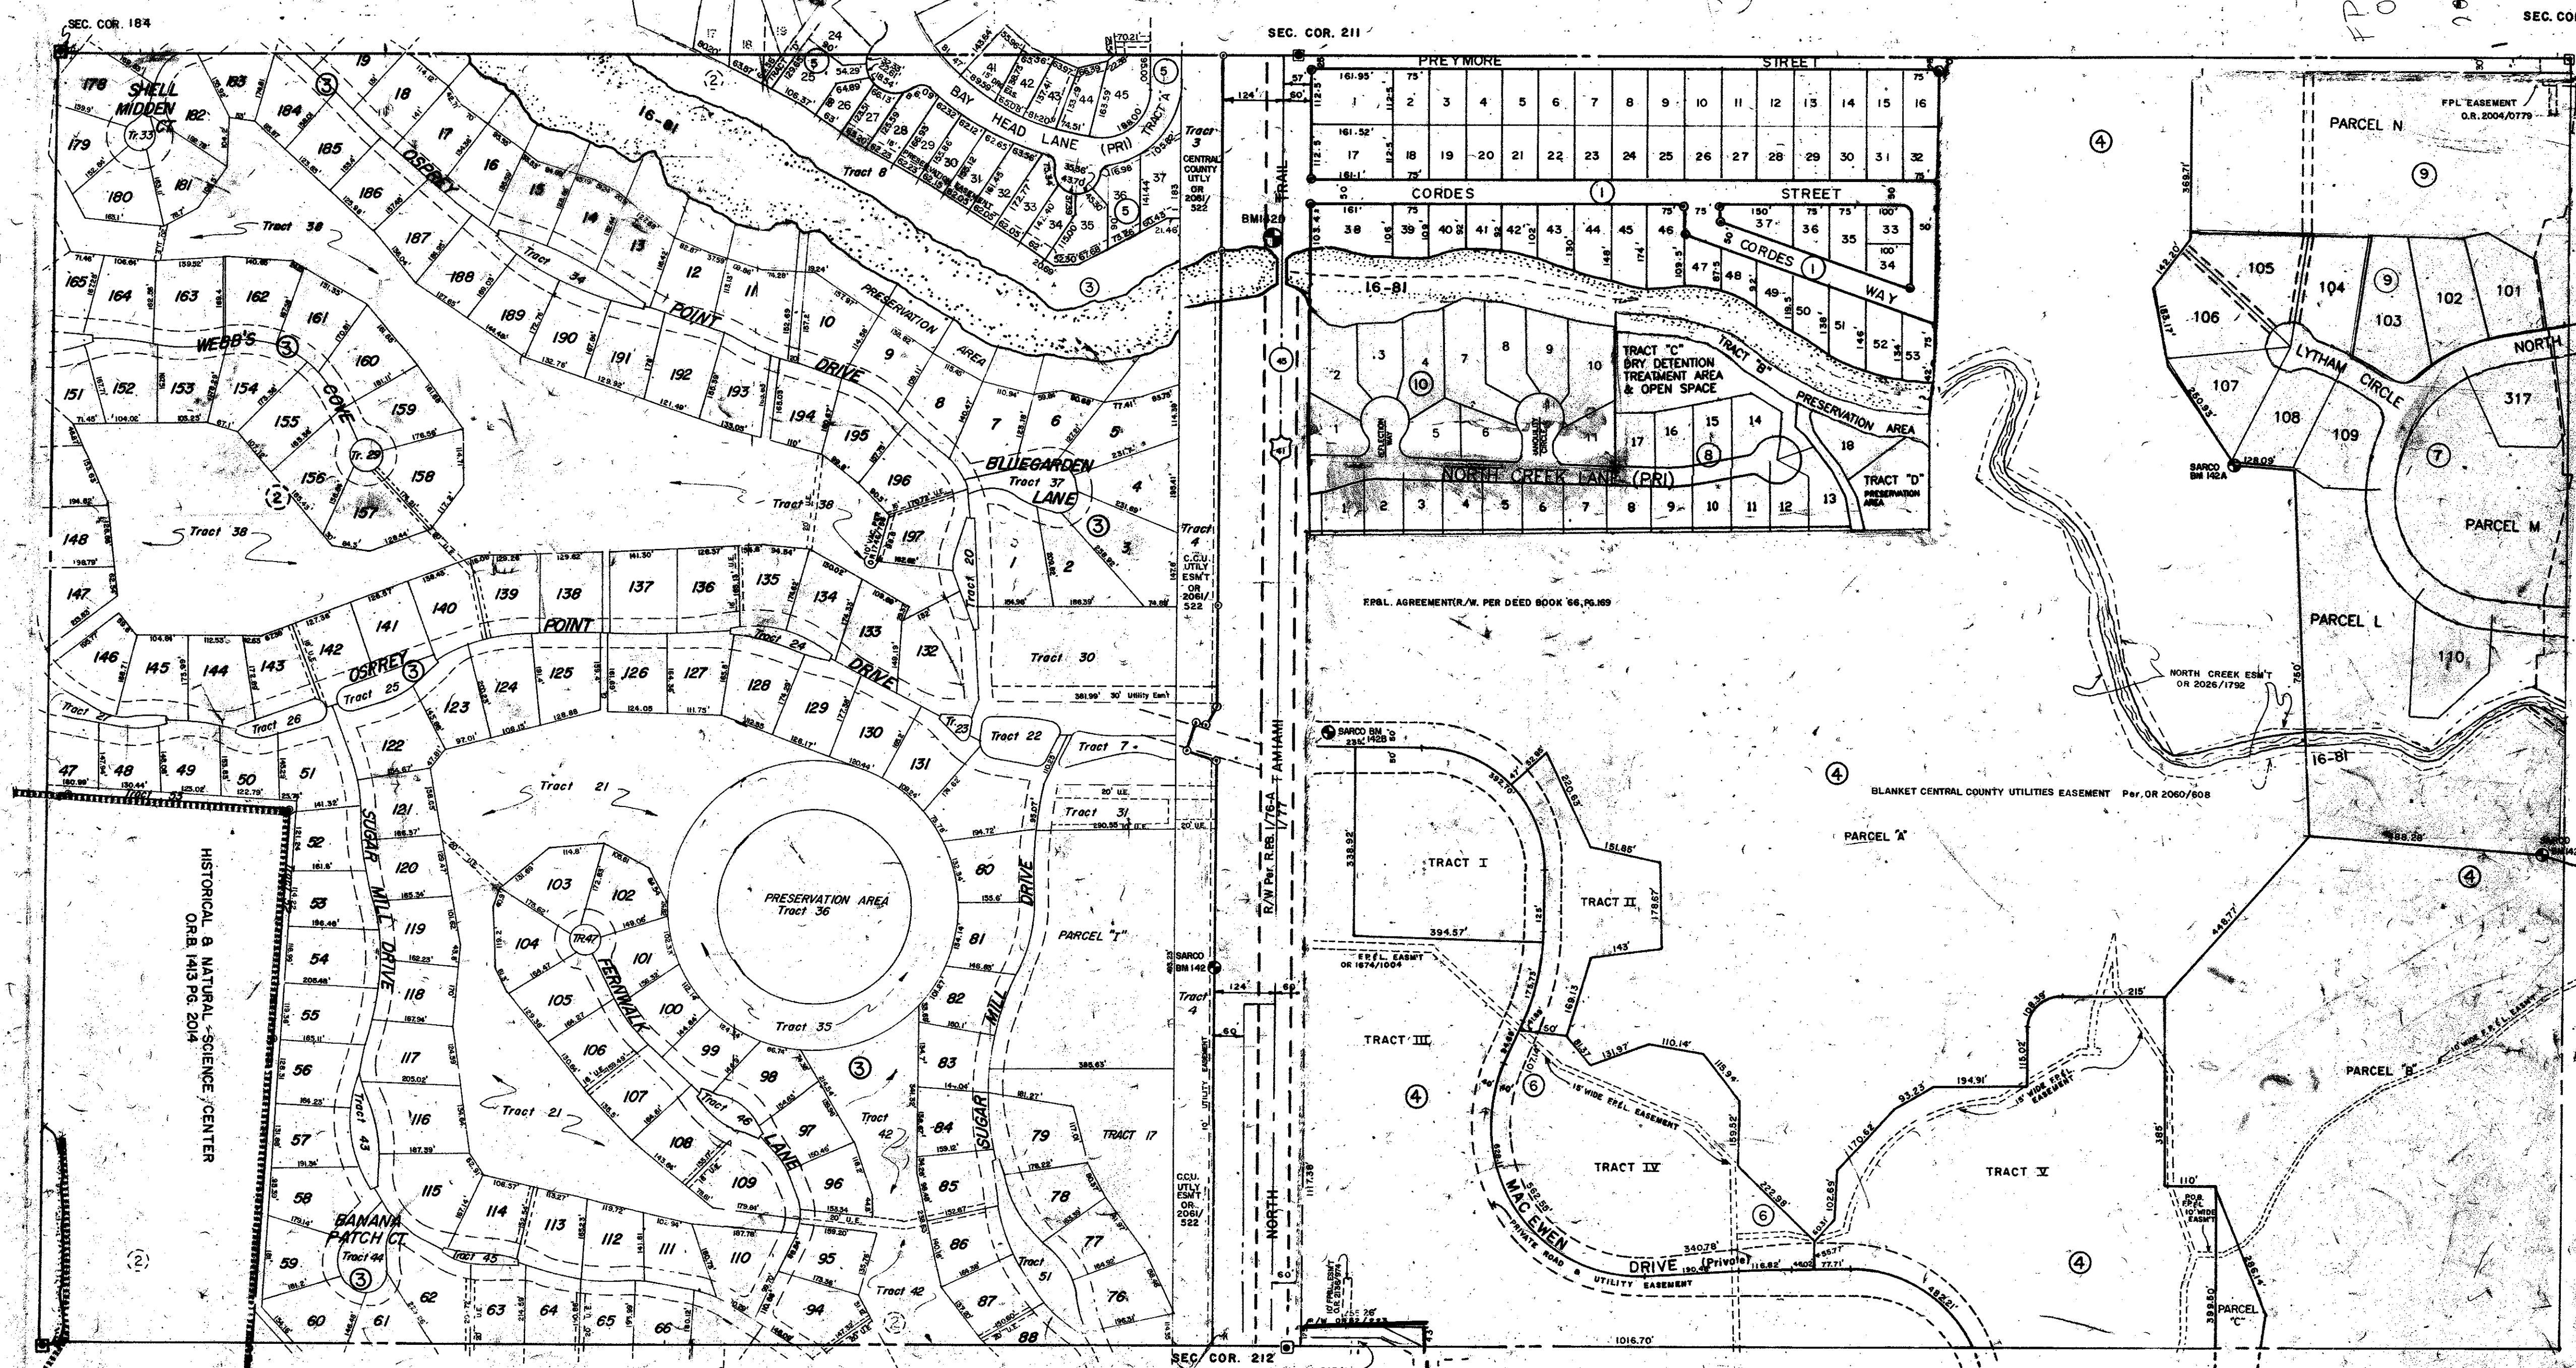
SEC. COR. 184

SEC. COR. 211

SEC. COR

SEC. COR. 212

SHELL MIDDEN CT.

Tr. 33

178 179 180 181 182 183 184 185 186 187 188 189 190 191 192 193 194 195 196 197

OSPREY

POINT DRIVE

PRESERVATION AREA

Tract 34

Tract 38

WEBB'S COVE

Tr. 29

165 164 163 162 161 160 159 158 157 156 155 154 153 152 151

148 147 146 145 144 143 142 141 140 139 138 137 136 135 134 133 132

POINT DRIVE

OSPREY

Tract 25

Tract 26

Tract 27

Tract 24

Tract 37

BLUEGARDEN LANE

Tract 20

Tract 30

Tract 22

Tract 7

Tract 31

Tract 23

123 124 125 126 127 128 129 130 131

122 121 120 119 118 117 116 115 114 113 112 111 110

Tract 21

PRESERVATION AREA Tract 36

Tract 35

TR.47

FERNWALK LANE

Tract 46

103 102 101 100 99 98 97 96 95 94 104 105 106 107 108 109

SUGAR MILL DRIVE

SUGAR MILL DRIVE

PARCEL "I"

60 81 82 83 84 85 86 87 88

79 78 77 76

Tract 17

Tract 42

Tract 51

Tract 43

Tract 44

Tract 45

BANANA PATCH CT.

47 48 49 50 51 52 53 54 55 56 57 58 59 60 61 62 63 64 65 66

HISTORICAL & NATURAL SCIENCE CENTER O.R.B. 1413 PG. 2014

16-81

BAY HEAD LANE (PRI)

TRACT 'A'

Tract 6

24 25 26 27 28 29 30 31 32 33 34 35 36 37 41 42 43 44 45 16 17 18 19

Tract 3

CENTRAL COUNTY UTLY OR 2061/522

Tract 4

C.C.U. UTILY ESM'T OR 2061/522

SARCO BM 142

BM1420

NORTH TAMIAMI TRAIL

R/W Per R.B. 1/76-A

U.S. 41

45

PREYMORE STREET

1 2 3 4 5 6 7 8 9 10 11 12 13 14 15 16

17 18 19 20 21 22 23 24 25 26 27 28 29 30 31 32

CORDES STREET

38 39 40 41 42 43 44 45 46 47 48 49 50 51 52 53 37 36 35 33 34

CORDES WAY

16-81

TRACT "C" DRY DETENTION TREATMENT AREA & OPEN SPACE

TRACT "B" PRESERVATION AREA

NORTH CREEK LANE (PRI)

TRACT "D" PRESERVATION AREA

1 2 3 4 5 6 7 8 9 10 11 12 13 14 15 16 17 18

F.P.&L. AGREEMENT(R/W PER DEED BOOK 66,PG.169

SARCO BM 142B

TRACT I

TRACT II

TRACT III

TRACT IV

TRACT V

F.P.&L. EASM'T OR 1674/1004

15' WIDE FP&L EASEMENT

MAC EWEN DRIVE (Private)

PRIVATE ROAD & UTILITY EASEMENT

PARCEL "A"

BLANKET CENTRAL COUNTY UTILITIES EASEMENT Per. OR 2060/608

NORTH CREEK ESM'T OR 2026/1792

16-81

PARCEL "B"

PARCEL "C"

P.O.B. F.P.&L. 10' WIDE EASM'T

10' WIDE FP&L EASEMENT

PARCEL N

FPL EASEMENT O.R. 2004/0779

PARCEL M

PARCEL L

LYTHAM CIRCLE

NORTH

105 104 103 102 101 106 107 108 109 110 317

SARCO BM 142A

1016.70'